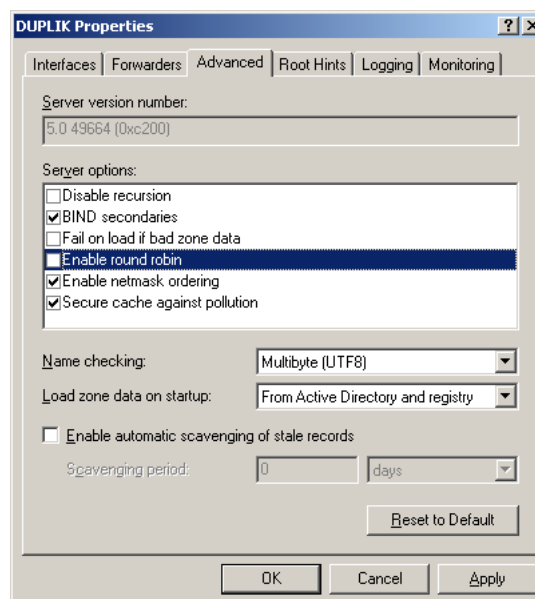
DUPLIK Properties
?
X

Interfaces
Forwarders
Advanced
Root Hints
Logging
Monitoring

Server version number:
5.0 49664 (0xc200)

Server options:
Disable recursion
BIND secondaries
Fail on load if bad zone data
Enable round robin
Enable netmask ordering
Secure cache against pollution

Name checking:
Multibyte (UTF8)

Load zone data on startup:
From Active Directory and registry

Enable automatic scavenging of stale records

Scavenging period:
0
days

Reset to Default

OK
Cancel
Apply